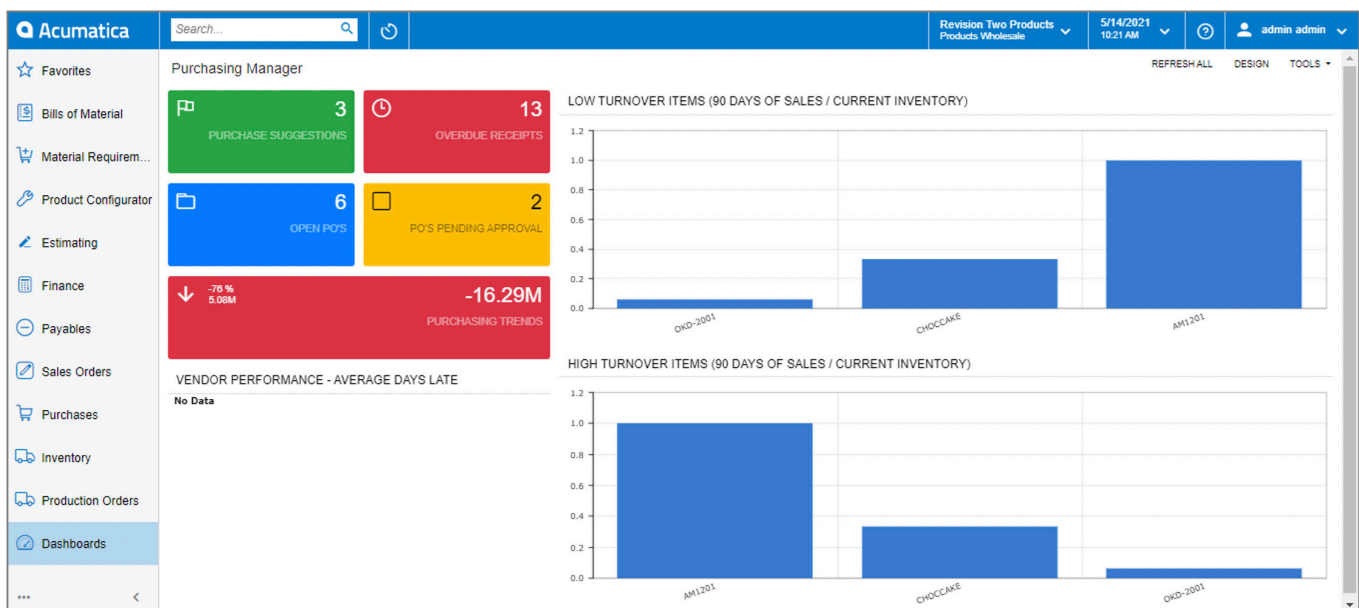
Acumatica

Search...

Revision Two Products
Products Wholesale

5/14/2021
10:21 AM

admin admin

Favorites
Bills of Material
Material Requirem...
Product Configurator
Estimating
Finance
Payables
Sales Orders
Purchases
Inventory
Production Orders
Dashboards

...

Purchasing Manager

REFRESH ALL
DESIGN
TOOLS

3
PURCHASE SUGGESTIONS

13
OVERDUE RECEIPTS

6
OPEN PO'S

2
PO'S PENDING APPROVAL

-76 %
5.08M
-16.29M
PURCHASING TRENDS

VENDOR PERFORMANCE - AVERAGE DAYS LATE
No Data

LOW TURNOVER ITEMS (90 DAYS OF SALES / CURRENT INVENTORY)

1.2
1.0
0.8
0.6
0.4
0.2
0.0

OKD-2001
CHOCCAKE
AM1201

HIGH TURNOVER ITEMS (90 DAYS OF SALES / CURRENT INVENTORY)

1.2
1.0
0.8
0.6
0.4
0.2
0.0

AM1201
CHOCCAKE
OKD-2001